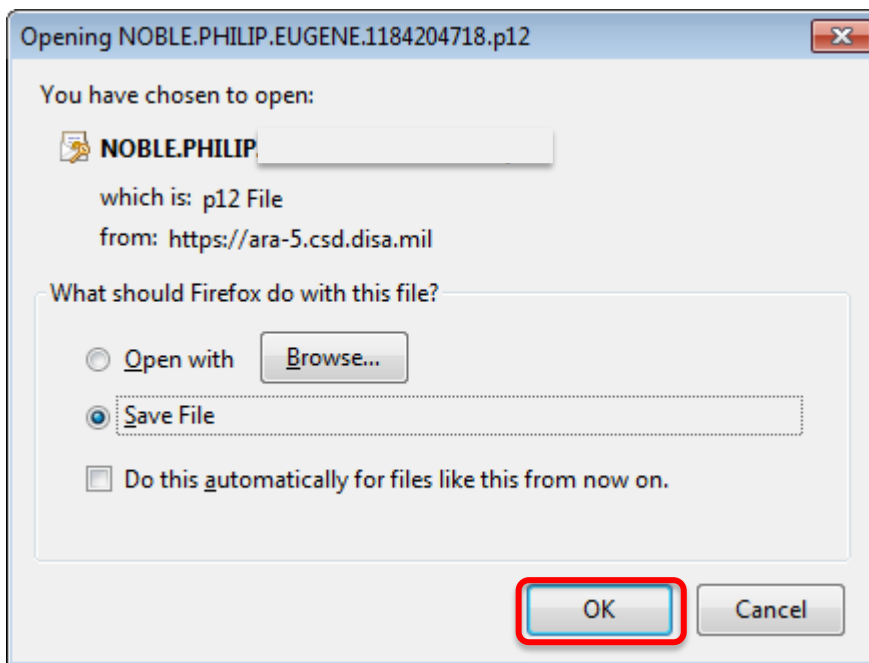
Opening NOBLE.PHILIP.EUGENE.1184204718.p12

You have chosen to open:

NOBLE.PHILIP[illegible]

which is: p12 File

from: https://ara-5.csd.disa.mil

What should Firefox do with this file?

Open with

Browse...

Save File

Do this automatically for files like this from now on.

OK

Cancel